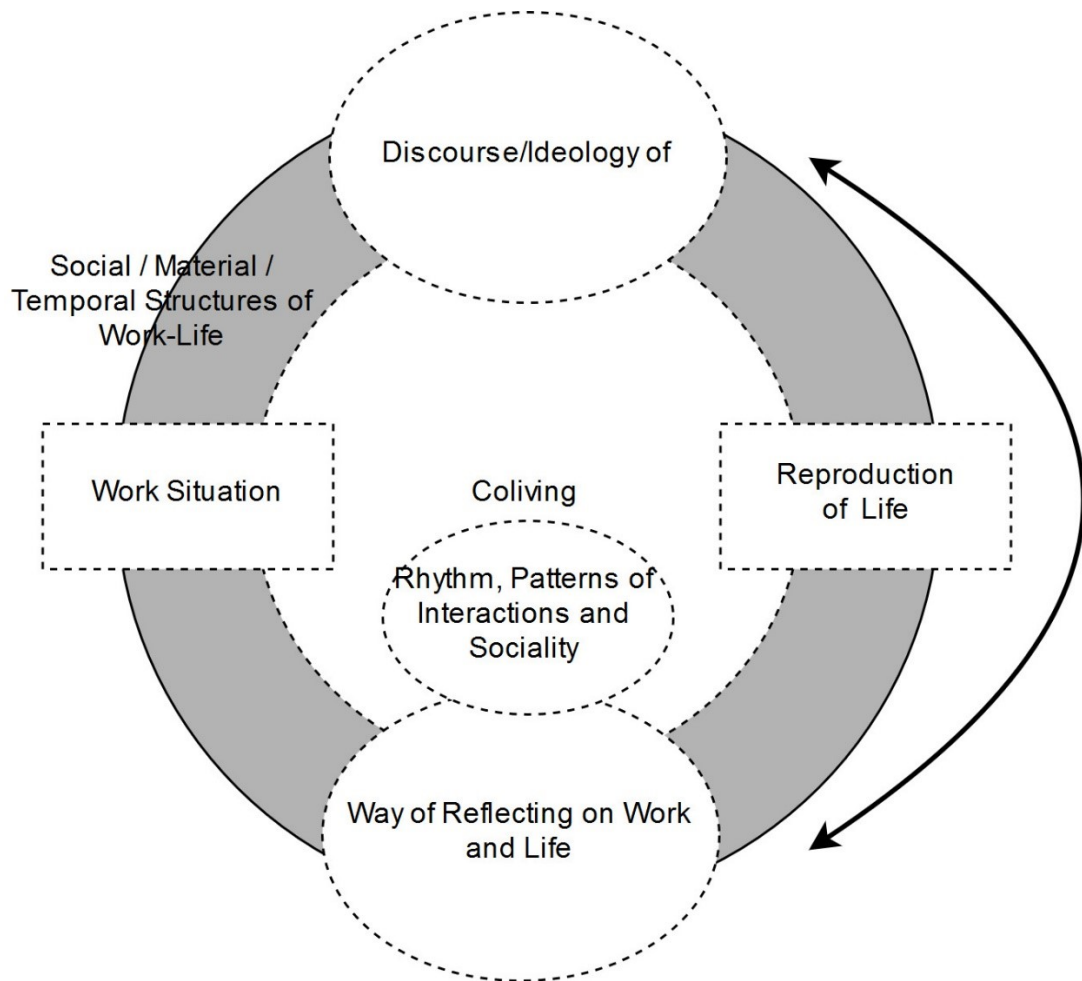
Discourse/Ideology of

Social / Material / Temporal Structures of Work-Life

Work Situation

Coliving

Reproduction of Life

Rhythm, Patterns of Interactions and Sociality

Way of Reflecting on Work and Life